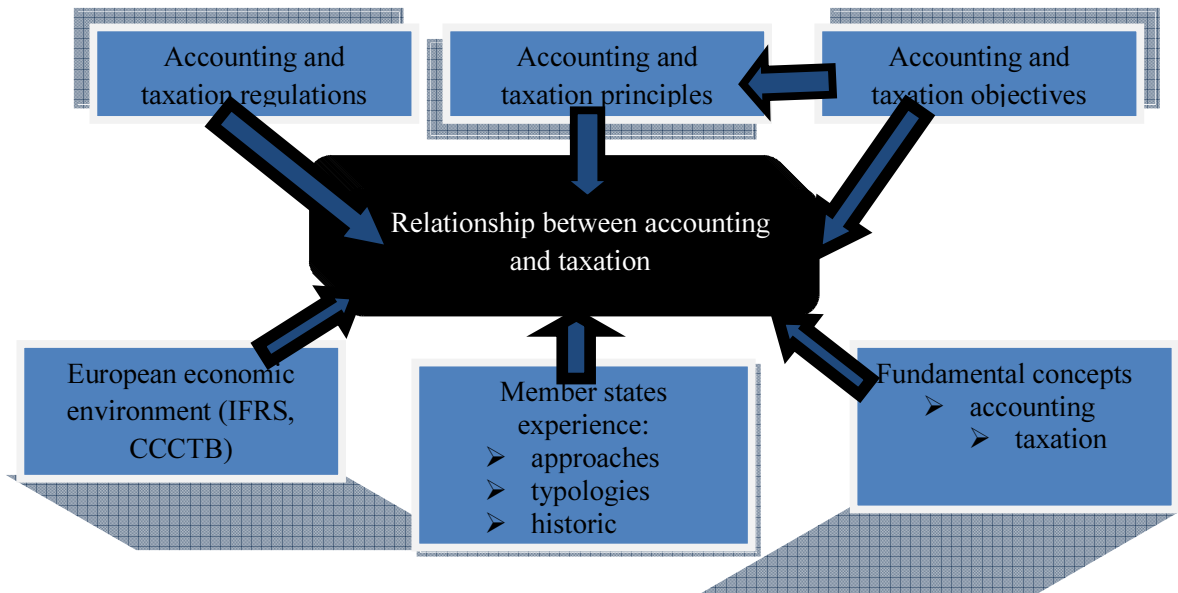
Accounting and taxation regulations

Accounting and taxation principles

Accounting and taxation objectives

Relationship between accounting and taxation

European economic environment (IFRS, CCCTB)

Member states experience:
➢ approaches
➢ typologies
➢ historic

Fundamental concepts
➢ accounting
➢ taxation